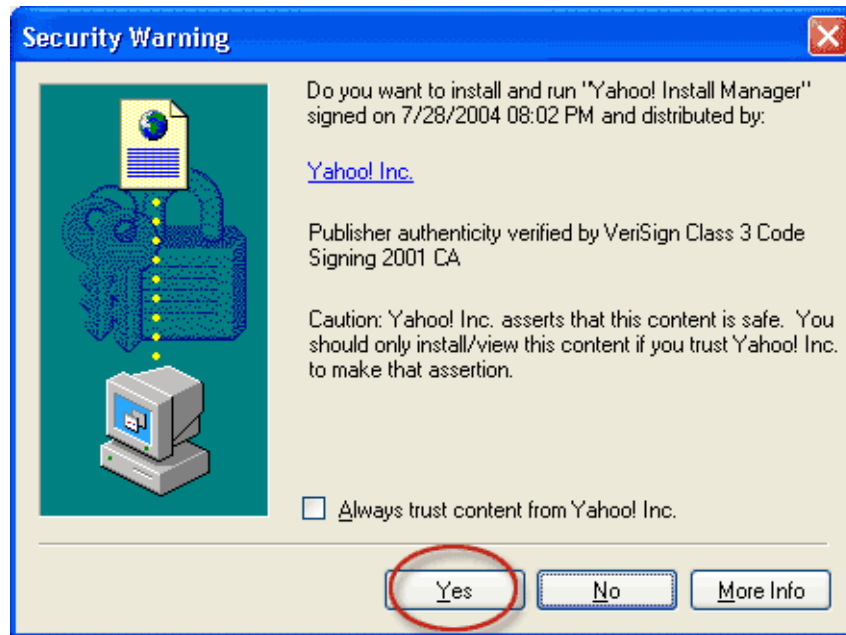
Security Warning

Do you want to install and run "Yahoo! Install Manager" signed on 7/28/2004 08:02 PM and distributed by:

Yahoo! Inc.

Publisher authenticity verified by VeriSign Class 3 Code Signing 2001 CA

Caution: Yahoo! Inc. asserts that this content is safe. You should only install/view this content if you trust Yahoo! Inc. to make that assertion.

Always trust content from Yahoo! Inc.

Yes

No

More Info